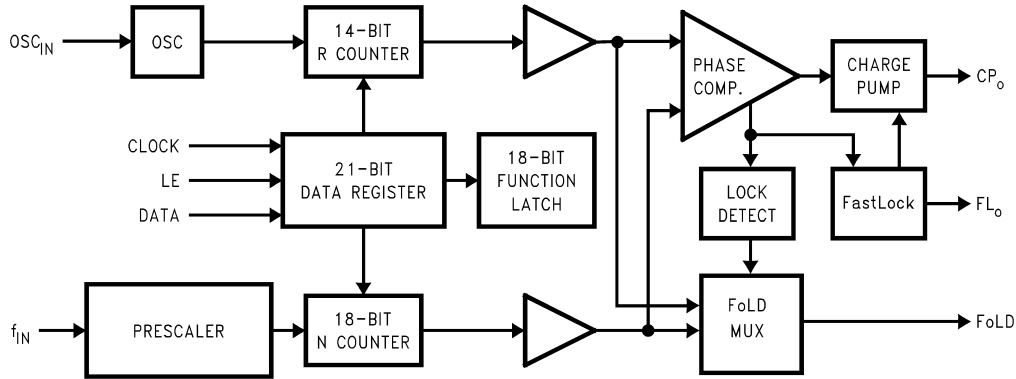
$OSC_{IN}$

OSC

14-BIT R COUNTER

PHASE COMP.

CHARGE PUMP

$CP_o$

CLOCK

LE

DATA

21-BIT DATA REGISTER

18-BIT FUNCTION LATCH

LOCK DETECT

FastLock

$FL_o$

$f_{IN}$

PRESCALER

18-BIT N COUNTER

FoLD MUX

FoLD